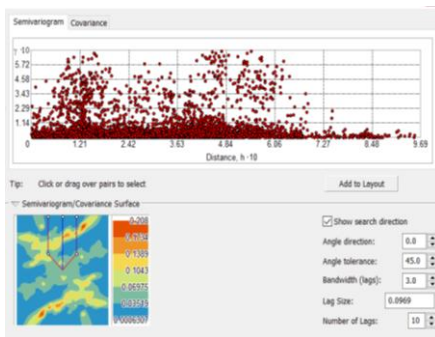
Semiveriogram Covariance

γ 10
5.72
4.58
3.43
2.29
1.14
0
0 1.21 2.42 3.63 4.84 6.06 7.27 8.48 9.69
Distance, h ·10

Tip: Click or drag over pairs to select

Add to Layout

Semiveriogram/Covariance Surface

0.208
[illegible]
0.1389
0.1043
0.06975
0.03521
0.0006507

Show search direction
Angle direction: 0.0
Angle tolerance: 45.0
Bandwidth (lags): 3.0
Lag Size: 0.0969
Number of Lags: 10